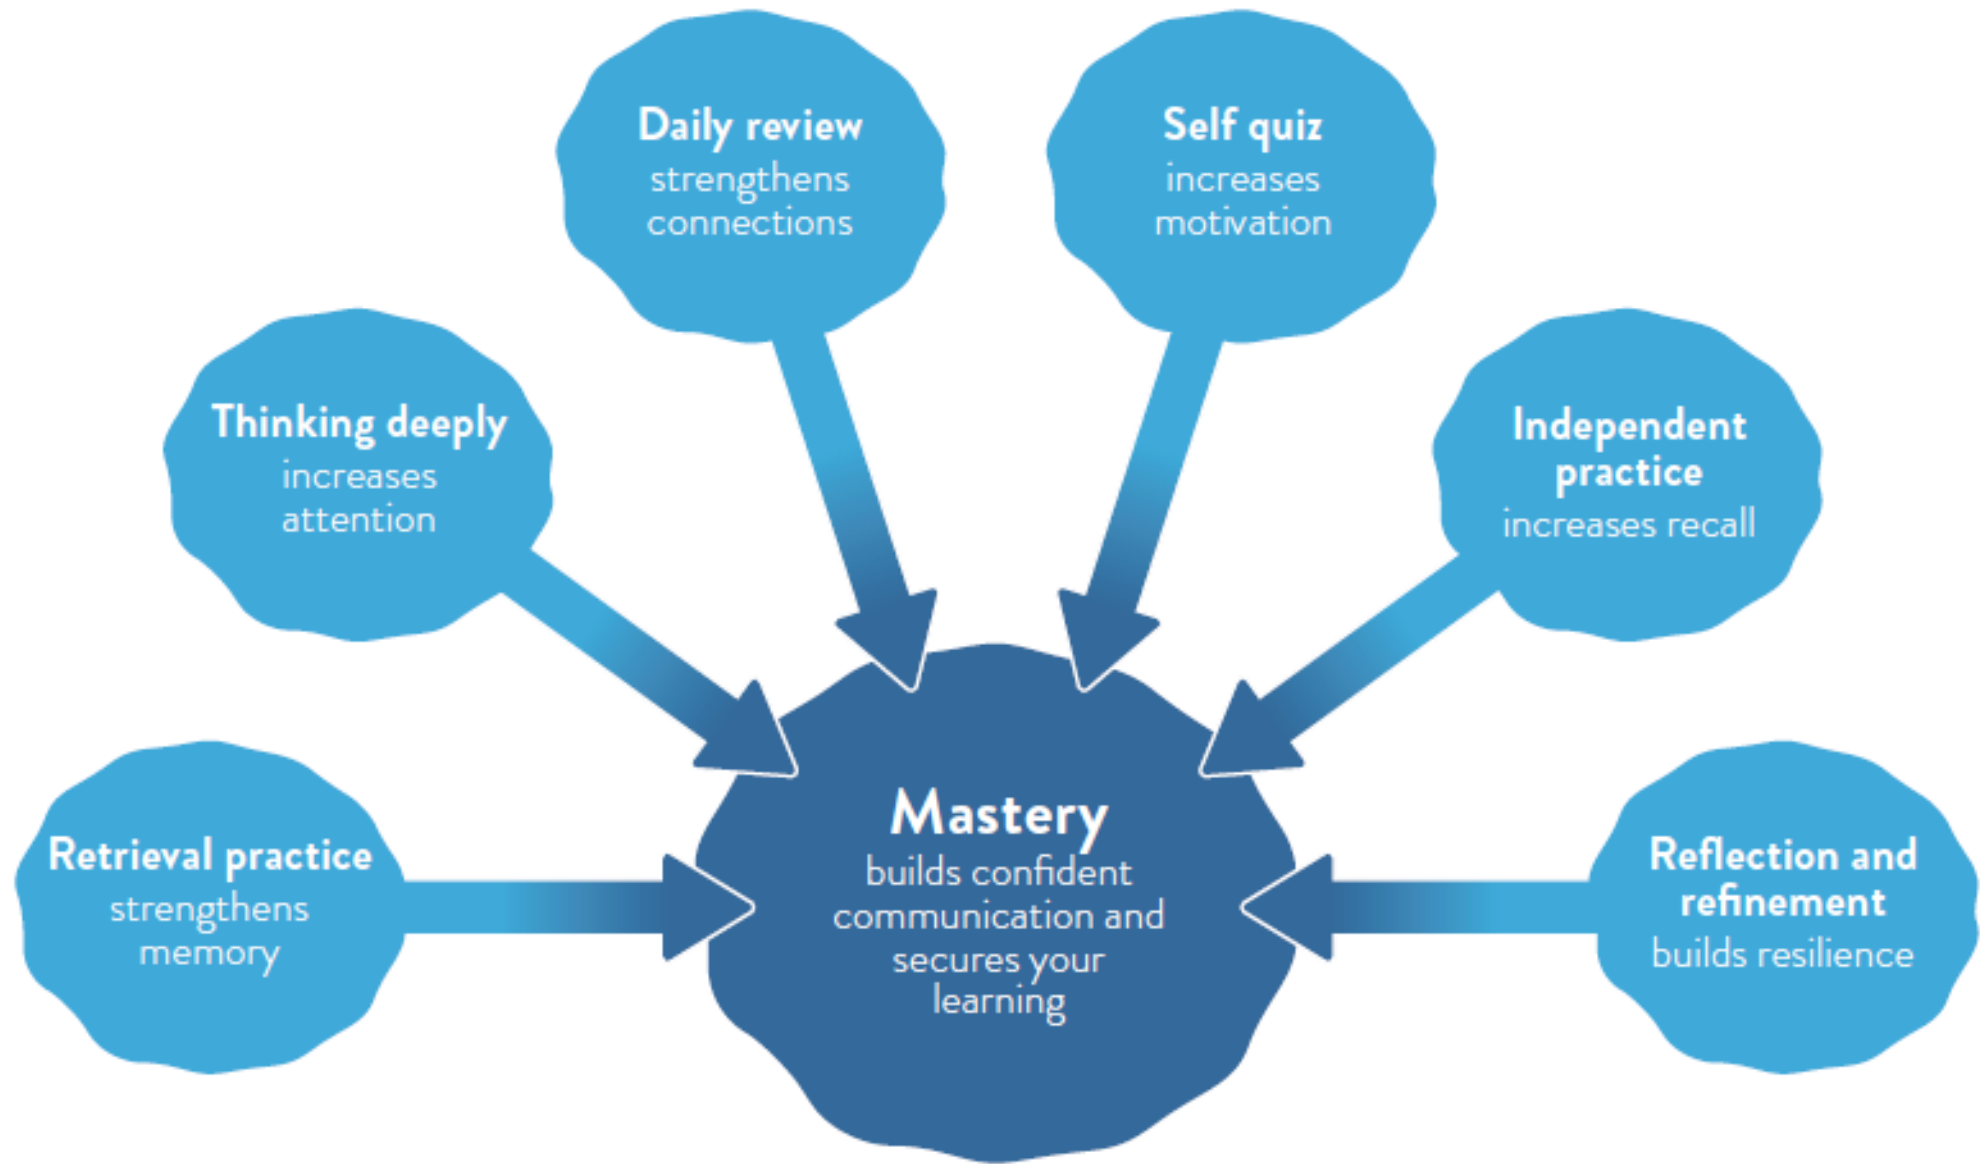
Daily review
strengthens connections

Self quiz
increases motivation

Thinking deeply
increases attention

Independent practice
increases recall

Retrieval practice
strengthens memory

Mastery
builds confident communication and secures your learning

Reflection and refinement
builds resilience